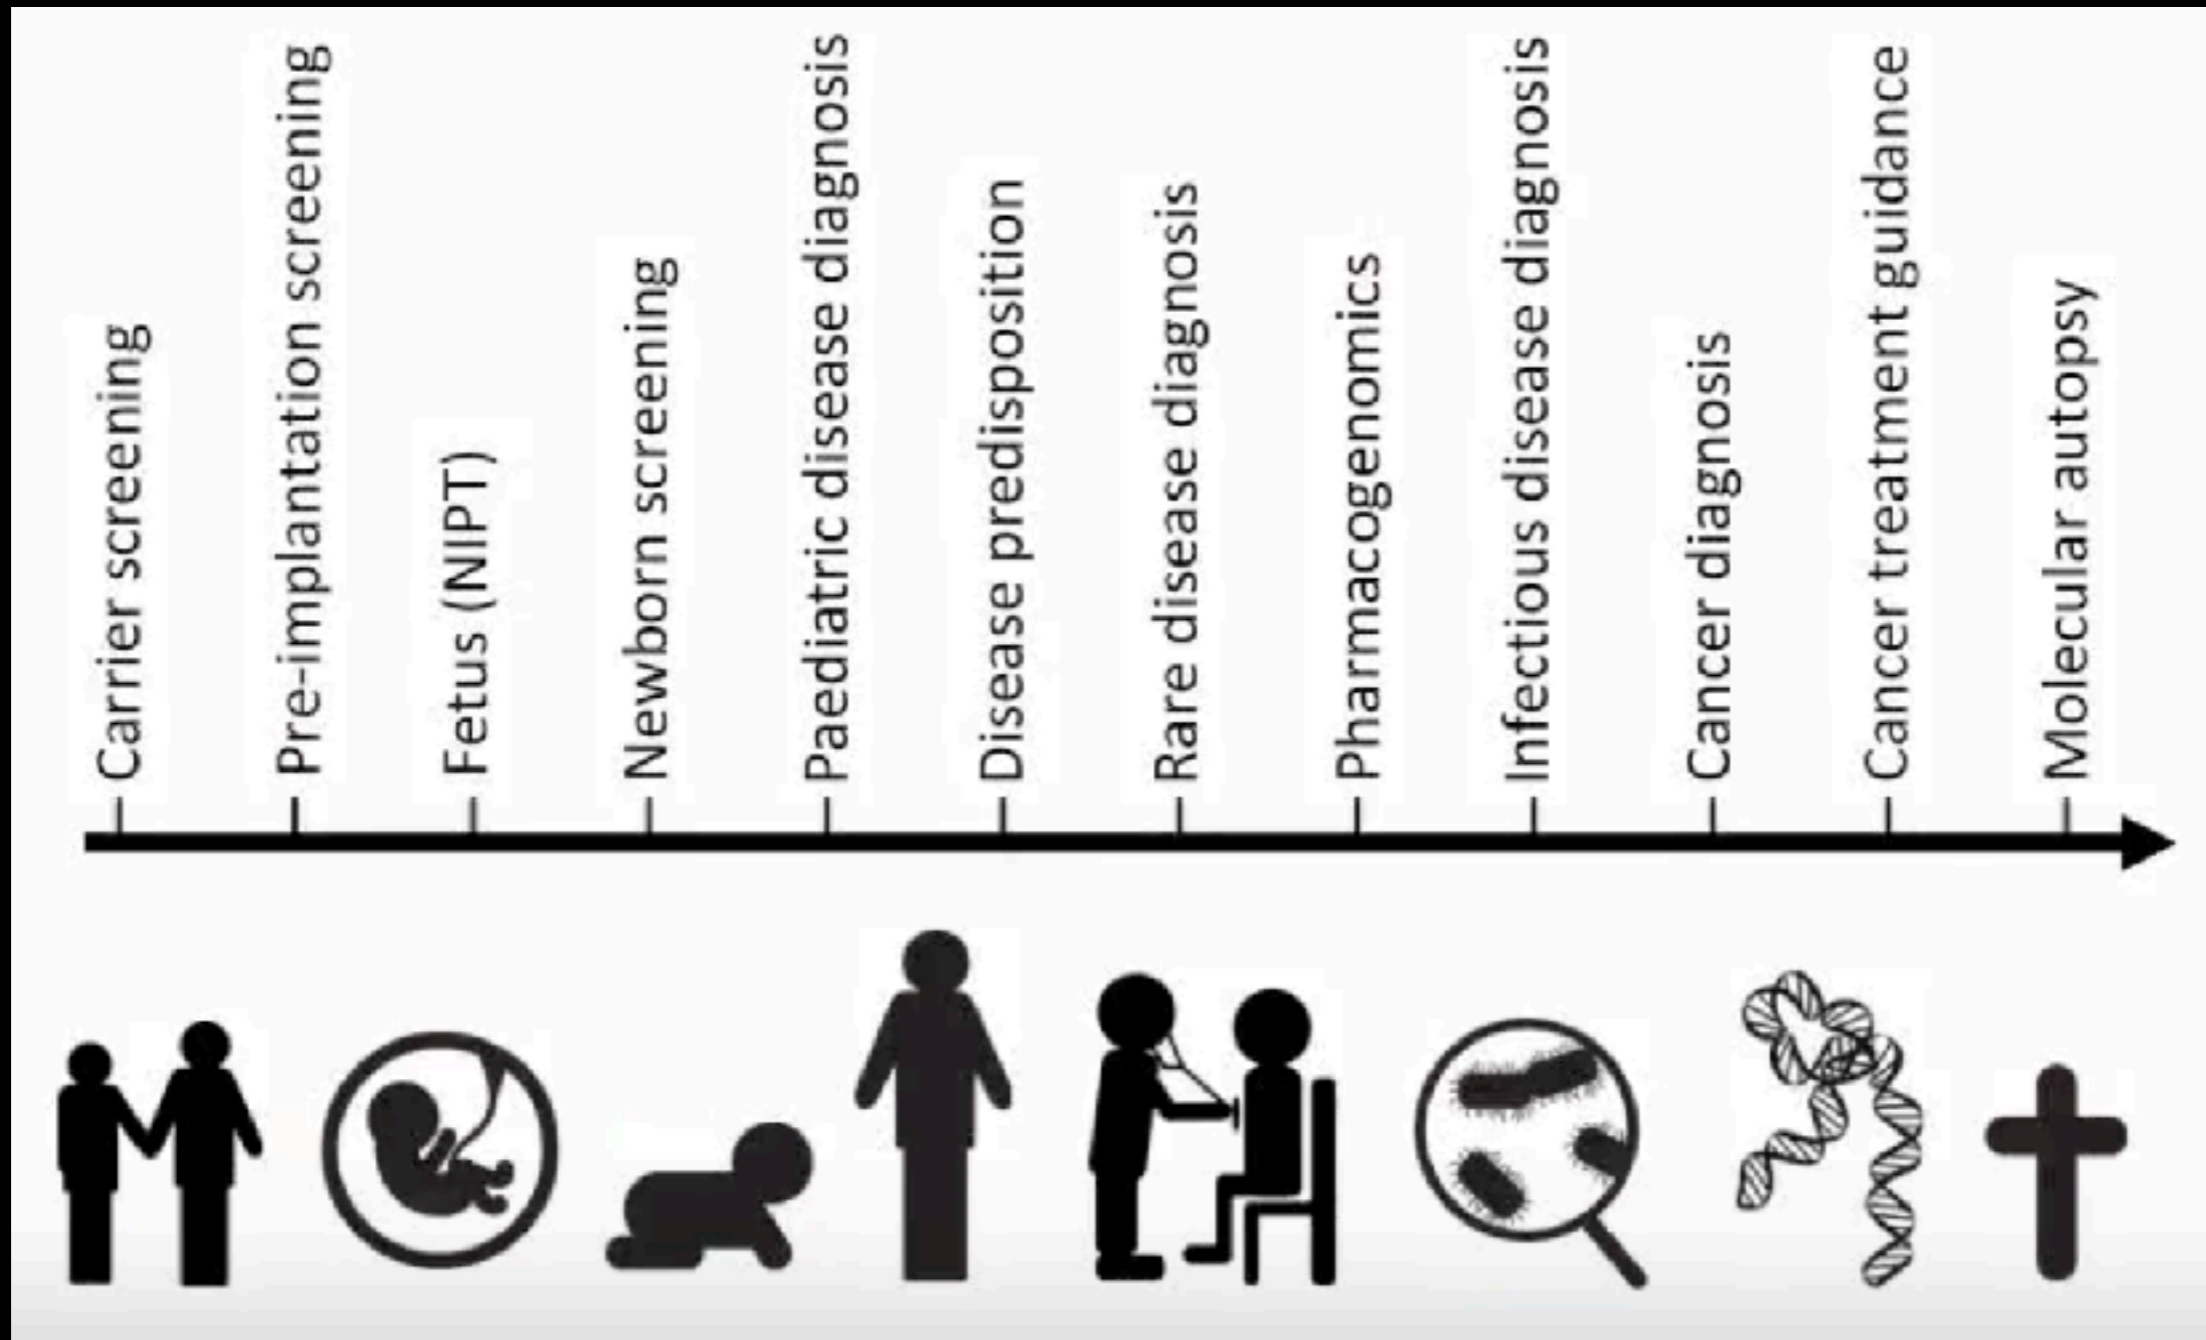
Carrier screening

Pre-implantation screening

Fetus (NIPT)

Newborn screening

Paediatric disease diagnosis

Disease predisposition

Rare disease diagnosis

Pharmacogenomics

Infectious disease diagnosis

Cancer diagnosis

Cancer treatment guidance

Molecular autopsy